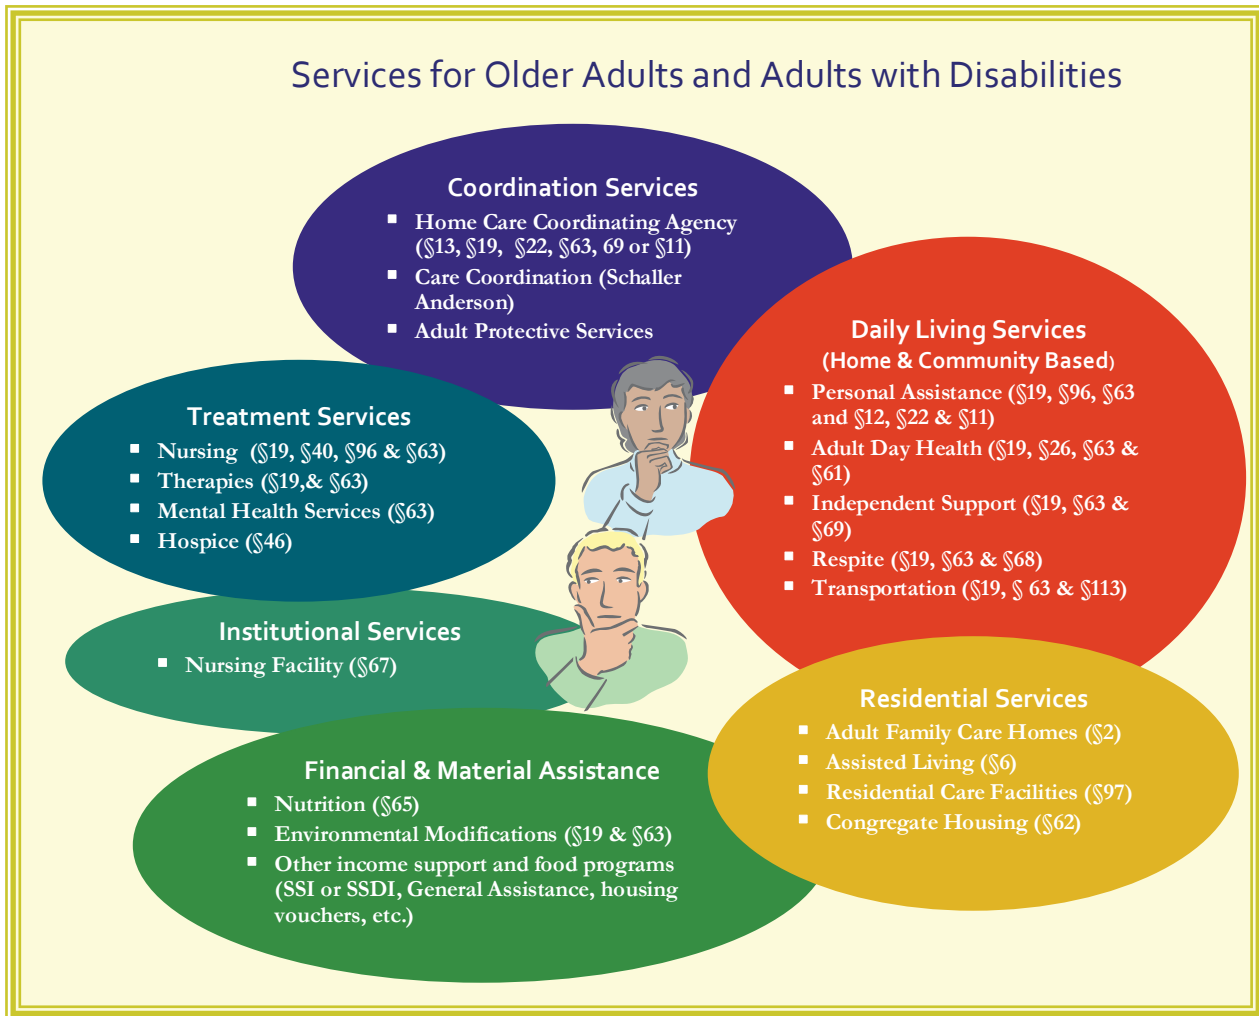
Services for Older Adults and Adults with Disabilities

Coordination Services
- Home Care Coordinating Agency (§13, §19, §22, §63, 69 or §11)
- Care Coordination (Schaller Anderson)
- Adult Protective Services

Daily Living Services
(Home & Community Based)
- Personal Assistance (§19, §96, §63 and §12, §22 & §11)
- Adult Day Health (§19, §26, §63 & §61)
- Independent Support (§19, §63 & §69)
- Respite (§19, §63 & §68)
- Transportation (§19, § 63 & §113)

Treatment Services
- Nursing (§19, §40, §96 & §63)
- Therapies (§19,& §63)
- Mental Health Services (§63)
- Hospice (§46)

Institutional Services
- Nursing Facility (§67)

Residential Services
- Adult Family Care Homes (§2)
- Assisted Living (§6)
- Residential Care Facilities (§97)
- Congregate Housing (§62)

Financial & Material Assistance
- Nutrition (§65)
- Environmental Modifications (§19 & §63)
- Other income support and food programs (SSI or SSDI, General Assistance, housing vouchers, etc.)